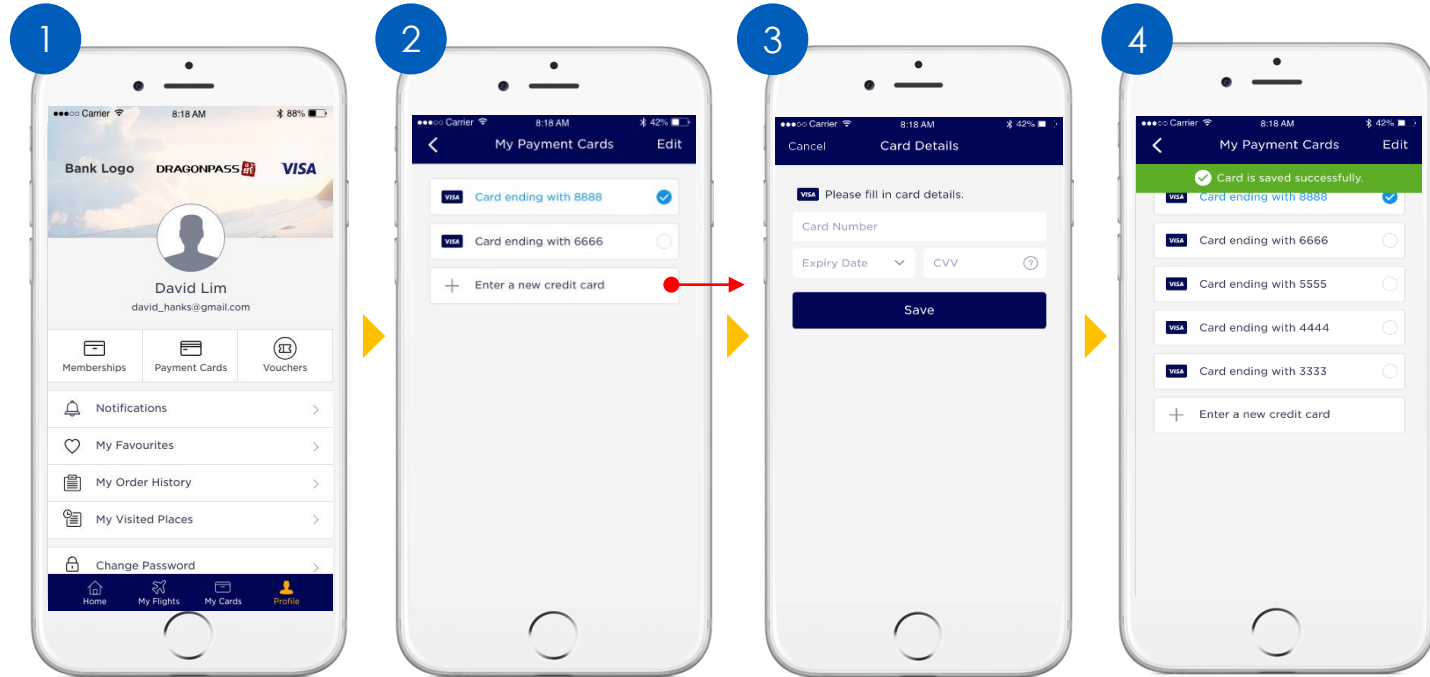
1

●●●○○ Carrier 8:18 AM 88%

Bank Logo DRAGONPASS VISA

David Lim
david_hanks@gmail.com

Memberships
Payment Cards
Vouchers

Notifications
My Favourites
My Order History
My Visited Places
Change Password

Home
My Flights
My Cards
Profile

2

●●●○○ Carrier 8:18 AM 42%

My Payment Cards
Edit

VISA Card ending with 8888
VISA Card ending with 6666
Enter a new credit card

3

●●●○○ Carrier 8:18 AM 42%

Cancel
Card Details

VISA Please fill in card details.

Card Number
Expiry Date
CVV
Save

4

●●●○○ Carrier 8:18 AM 42%

My Payment Cards
Edit

Card is saved successfully.

VISA Card ending with 8888
VISA Card ending with 6666
VISA Card ending with 5555
VISA Card ending with 4444
VISA Card ending with 3333
Enter a new credit card